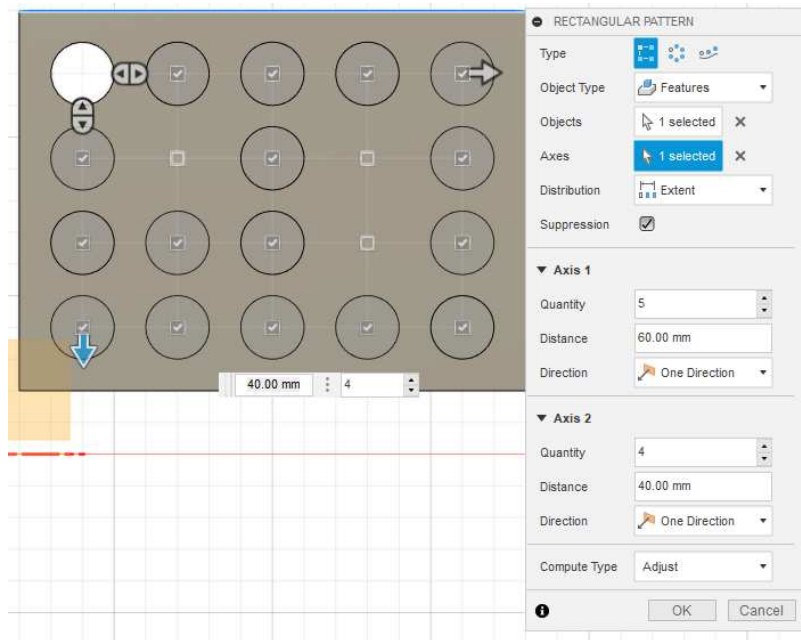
40.00 mm
4

RECTANGULAR PATTERN
Type
Object Type Features
Objects 1 selected
Axes 1 selected
Distribution Extent
Suppression

▼ Axis 1
Quantity 5
Distance 60.00 mm
Direction One Direction

▼ Axis 2
Quantity 4
Distance 40.00 mm
Direction One Direction

Compute Type Adjust

OK Cancel